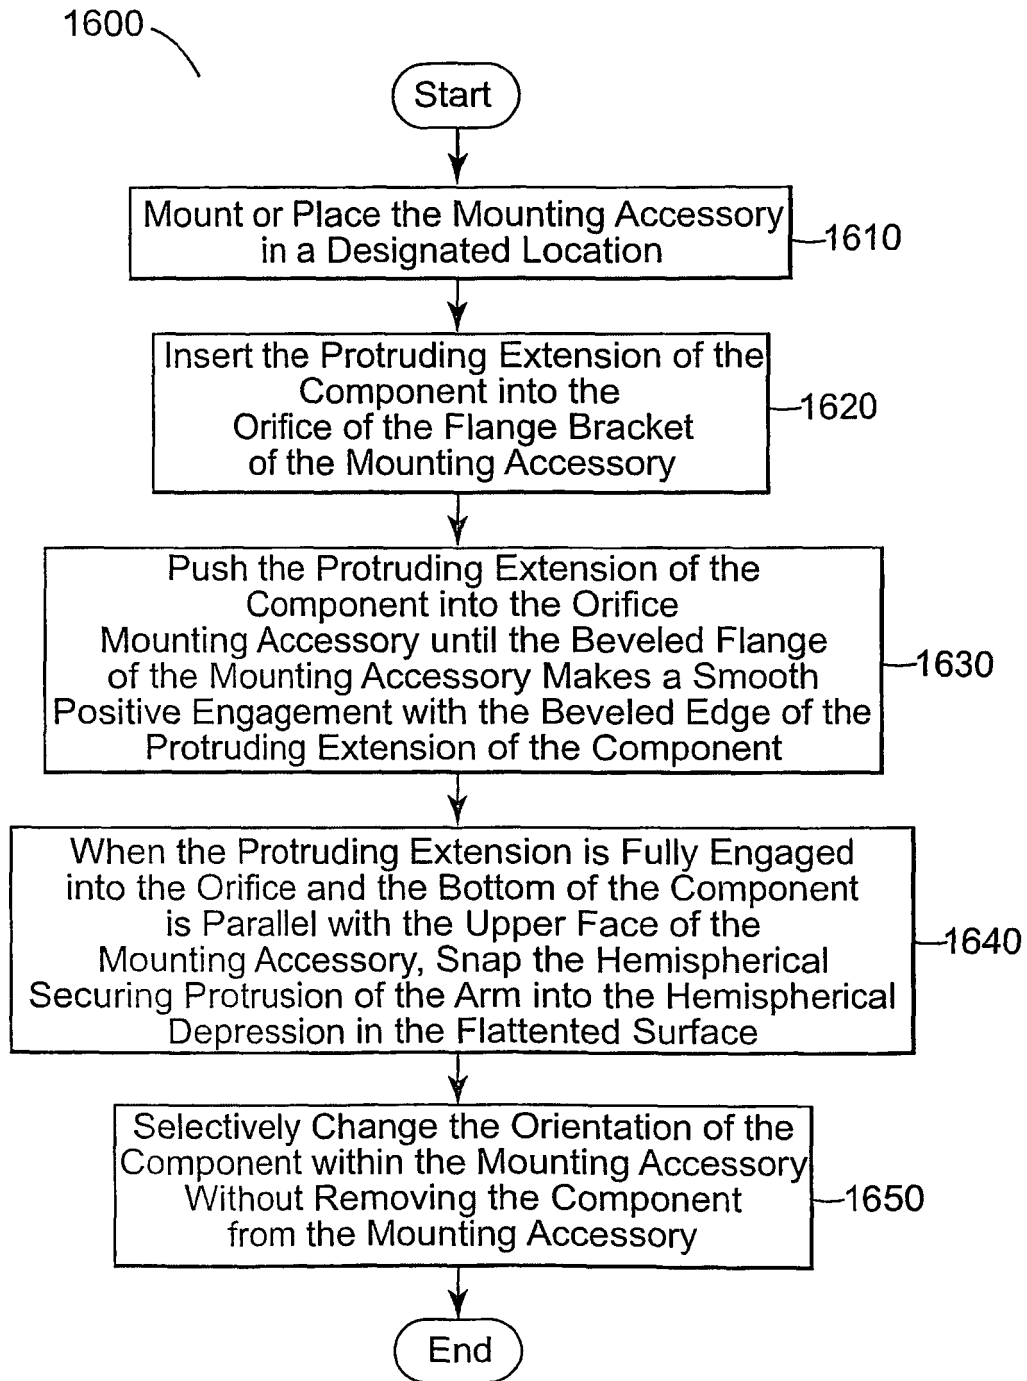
1600

Start

Mount or Place the Mounting Accessory in a Designated Location

1610

Insert the Protruding Extension of the Component into the Orifice of the Flange Bracket of the Mounting Accessory

1620

Push the Protruding Extension of the Component into the Orifice Mounting Accessory until the Beveled Flange of the Mounting Accessory Makes a Smooth Positive Engagement with the Beveled Edge of the Protruding Extension of the Component

1630

When the Protruding Extension is Fully Engaged into the Orifice and the Bottom of the Component is Parallel with the Upper Face of the Mounting Accessory, Snap the Hemispherical Securing Protrusion of the Arm into the Hemispherical Depression in the Flattented Surface

1640

Selectively Change the Orientation of the Component within the Mounting Accessory Without Removing the Component from the Mounting Accessory

1650

End